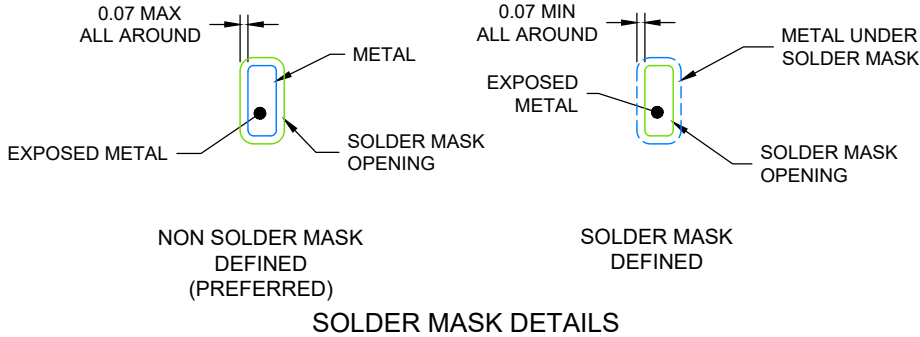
0.07 MAX
ALL AROUND

METAL

EXPOSED METAL

SOLDER MASK
OPENING

NON SOLDER MASK
DEFINED
(PREFERRED)

0.07 MIN
ALL AROUND

METAL UNDER
SOLDER MASK

EXPOSED
METAL

SOLDER MASK
OPENING

SOLDER MASK
DEFINED

SOLDER MASK DETAILS